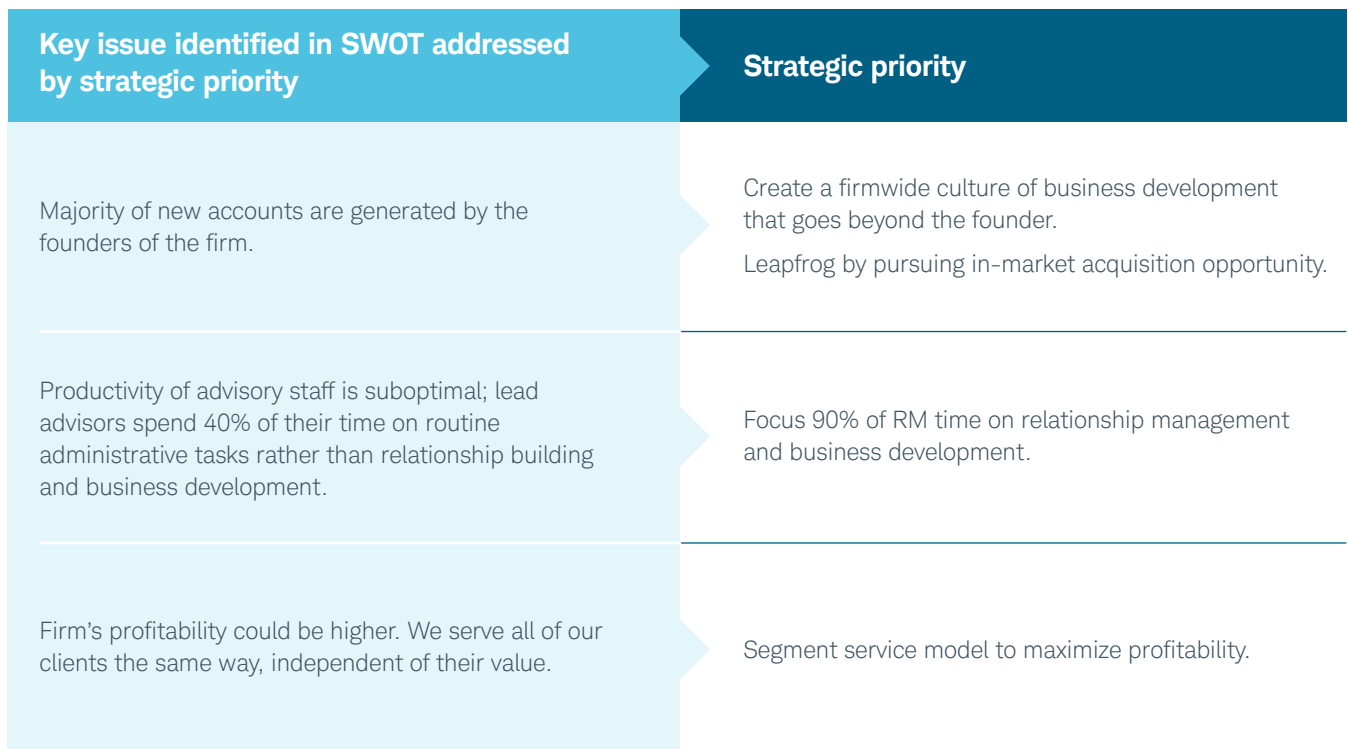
| Key issue identified in SWOT addressed by strategic priority | Strategic priority |
|---|---|
| Majority of new accounts are generated by the founders of the firm. | Create a firmwide culture of business development that goes beyond the founder. Leapfrog by pursuing in-market acquisition opportunity. |
| Productivity of advisory staff is suboptimal; lead advisors spend 40% of their time on routine administrative tasks rather than relationship building and business development. | Focus 90% of RM time on relationship management and business development. |
| Firm’s profitability could be higher. We serve all of our clients the same way, independent of their value. | Segment service model to maximize profitability. |